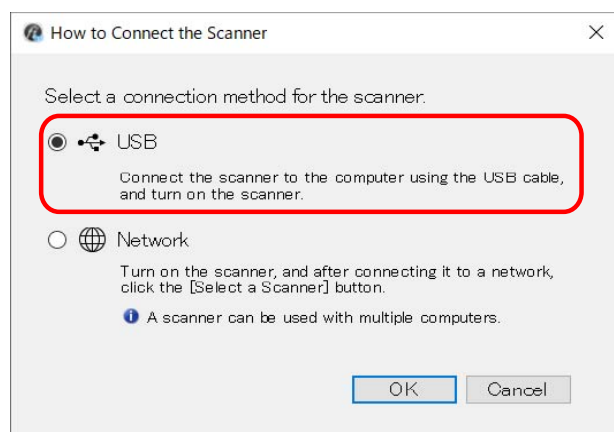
How to Connect the Scanner

Select a connection method for the scanner.

USB

Connect the scanner to the computer using the USB cable, and turn on the scanner.

Network

Turn on the scanner, and after connecting it to a network, click the [Select a Scanner] button.

A scanner can be used with multiple computers.

OK

Cancel